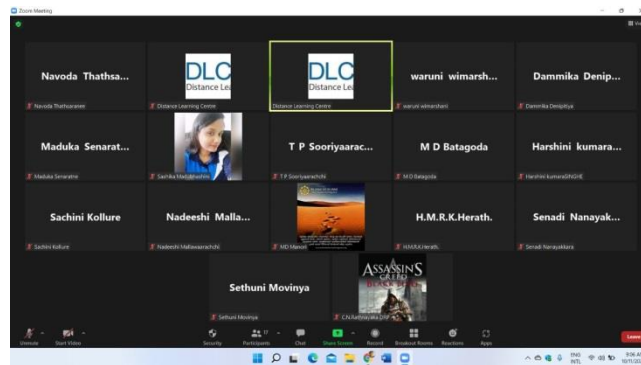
Zoom Meeting

Navoda Thathsa...
Navoda Thathsaranee

DLC
Distance Lea
Distance Learning Centre

DLC
Distance Lea
Distance Learning Centre

waruni wimarsh...
waruni wimarshani

Dammika Denip...
Dammika Denipitiya

Maduka Senarat...
Maduka Senaratne

Sachika Mallikaarachchi

T P Sooriyaarac...
T P Sooriyaarachchi

M D Batagoda
M D Batagoda

Harshini kumara...
Harshini kumaraSINGHE

Sachini Kollure
Sachini Kollure

Nadeeshi Malla...
Nadeeshi Mallawaarachchi

MD Maxsil

H.M.R.K.Herath.
H.M.R.K.Herath.

Senadi Nanayak...
Senadi Nanayakkara

Sethuni Movinya
Sethuni Movinya

ASSASSIN'S CREED BLACK FLAG
C.N.Rathnayaka DSP

Unmute Start Video Security Participants 17 Chat Share Screen Record Breakout Rooms Reactions Apps Leave

ENG INTL 9:06 AM 10/1/2021